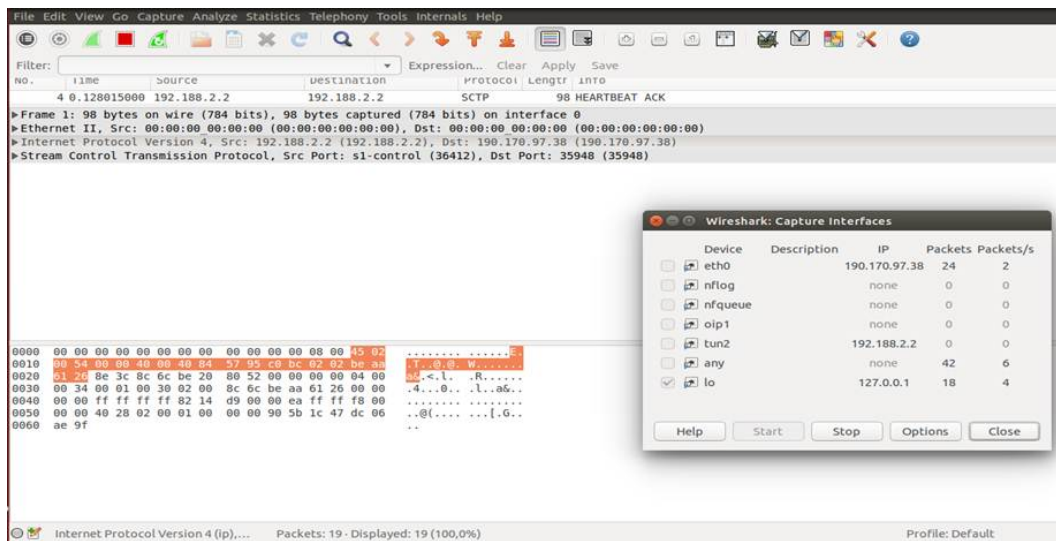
File Edit View Go Capture Analyze Statistics Telephony Tools Internals Help

Filter: Expression... Clear Apply Save

| No. | Time | Source | Destination | Protocol | Length | Info |
|---|---|---|---|---|---|---|
| 4 | 0.128015000 | 192.188.2.2 | 192.188.2.2 | SCTP | 98 | HEARTBEAT ACK |

▶Frame 1: 98 bytes on wire (784 bits), 98 bytes captured (784 bits) on interface 0
▶Ethernet II, Src: 00:00:00_00:00:00 (00:00:00:00:00:00), Dst: 00:00:00_00:00:00 (00:00:00:00:00:00)
▶Internet Protocol Version 4, Src: 192.188.2.2 (192.188.2.2), Dst: 190.170.97.38 (190.170.97.38)
▶Stream Control Transmission Protocol, Src Port: s1-control (36412), Dst Port: 35948 (35948)

0000 00 00 00 00 00 00 00 00 00 00 00 00 08 00 45 02 ........ ......E.
0010 00 54 00 00 40 00 40 84 57 95 c0 bc 02 02 be aa .T..@.@. W.......
0020 61 26 8e 3c 8c 6c be 20 80 52 00 00 00 00 04 00 a&.<.l. .R......
0030 00 34 00 01 00 30 02 00 8c 6c be aa 61 26 00 00 .4...0.. .l..a&..
0040 00 00 ff ff ff ff 82 14 d9 00 00 ea ff ff f8 00 ........ ........
0050 00 00 40 28 02 00 01 00 00 00 90 5b 1c 47 dc 06 ..@(.... ...[.G..
0060 ae 9f ..

Wireshark: Capture Interfaces

| | Device | Description | IP | Packets | Packets/s |
|---|---|---|---|---|---|
| | eth0 | | 190.170.97.38 | 24 | 2 |
| | nflog | | none | 0 | 0 |
| | nfqueue | | none | 0 | 0 |
| | oip1 | | none | 0 | 0 |
| | tun2 | | 192.188.2.2 | 0 | 0 |
| | any | | none | 42 | 6 |
| ✓ | lo | | 127.0.0.1 | 18 | 4 |

Help Start Stop Options Close

Internet Protocol Version 4 (ip),... Packets: 19 · Displayed: 19 (100,0%) Profile: Default